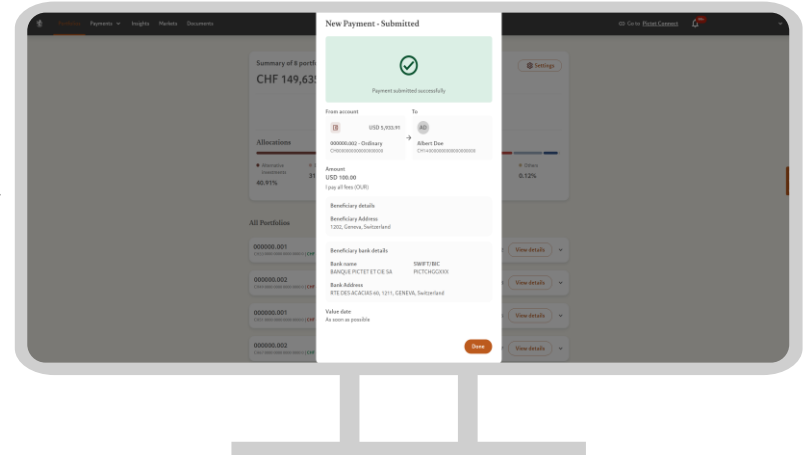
Overview Payments Insights Markets Documents

Go to Pictet Connect

Summary of 8 portfolios

CHF 149,635

Settings

Allocations

Alternative investments

40.91%

Others

0.12%

All Portfolios

000000.001

View details

000000.002

View details

000000.001

View details

000000.002

View details

New Payment - Submitted

Payment submitted successfully

From account

USD 5,933.91

000000.002 - Ordinary

CH0000000000000000

To

AD

Albert Doe

CH1400000000000000

Amount

USD 100.00

I pay all fees (OUR)

Beneficiary details

Beneficiary Address

1202, Geneva, Switzerland

Beneficiary bank details

Bank name

BANQUE PICTET ET CIE SA

SWIFT/BIC

PICTCHGGXXX

Bank Address

RTE DES ACACIAS 60, 1211, GENEVA, Switzerland

Value date

As soon as possible

Done